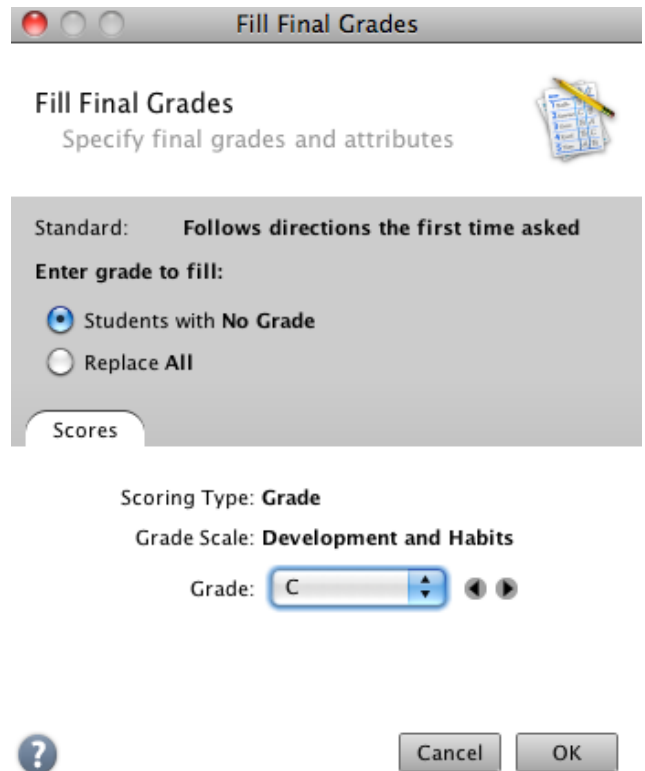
Fill Final Grades

Fill Final Grades
Specify final grades and attributes

Standard: Follows directions the first time asked

Enter grade to fill:

Students with No Grade

Replace All

Scores

Scoring Type: Grade

Grade Scale: Development and Habits

Grade: C

?

Cancel OK